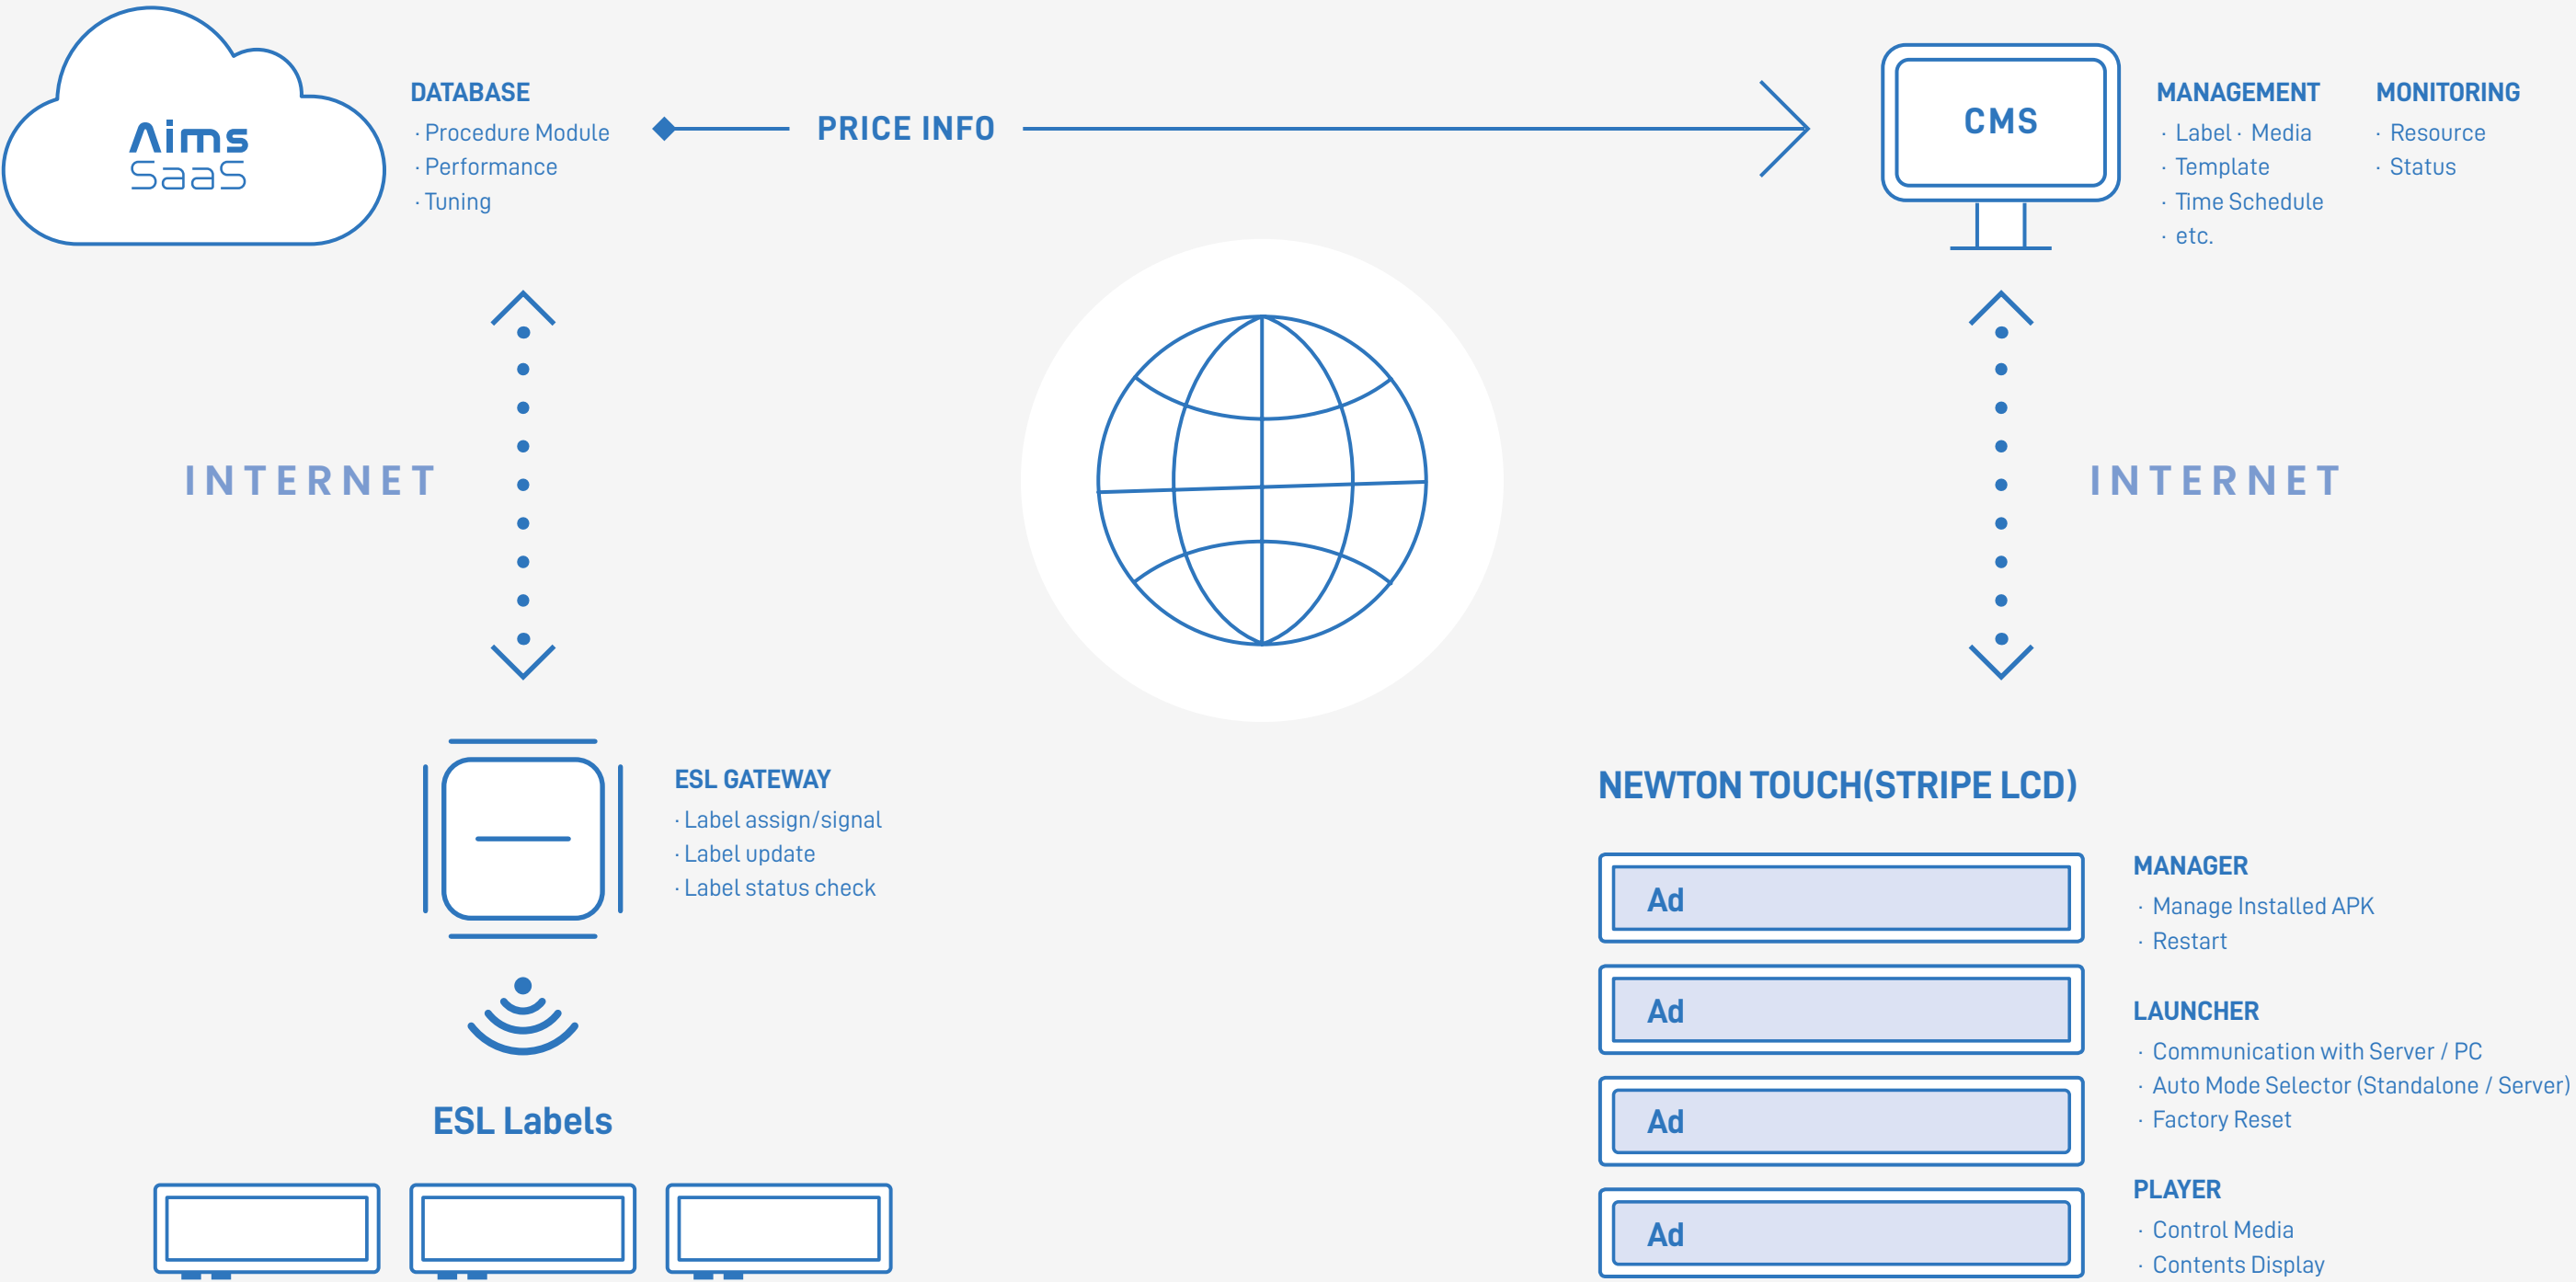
Aims SaaS

DATABASE
· Procedure Module
· Performance
· Tuning

PRICE INFO

CMS

MANAGEMENT
· Label · Media
· Template
· Time Schedule
· etc.

MONITORING
· Resource
· Status

INTERNET

INTERNET

ESL GATEWAY
· Label assign/signal
· Label update
· Label status check

ESL Labels

NEWTON TOUCH(STRIPE LCD)

Ad

Ad

Ad

Ad

MANAGER
· Manage Installed APK
· Restart

LAUNCHER
· Communication with Server / PC
· Auto Mode Selector (Standalone / Server)
· Factory Reset

PLAYER
· Control Media
· Contents Display